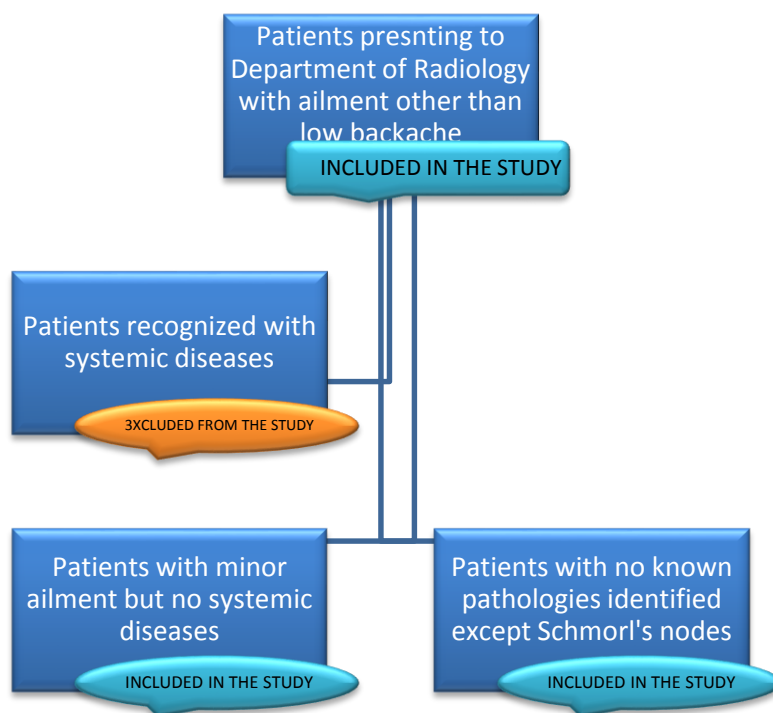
Patients presnting to Department of Radiology with ailment other than low backache

INCLUDED IN THE STUDY

Patients recognized with systemic diseases

3XCLUDED FROM THE STUDY

Patients with minor ailment but no systemic diseases

INCLUDED IN THE STUDY

Patients with no known pathologies identified except Schmorl's nodes

INCLUDED IN THE STUDY